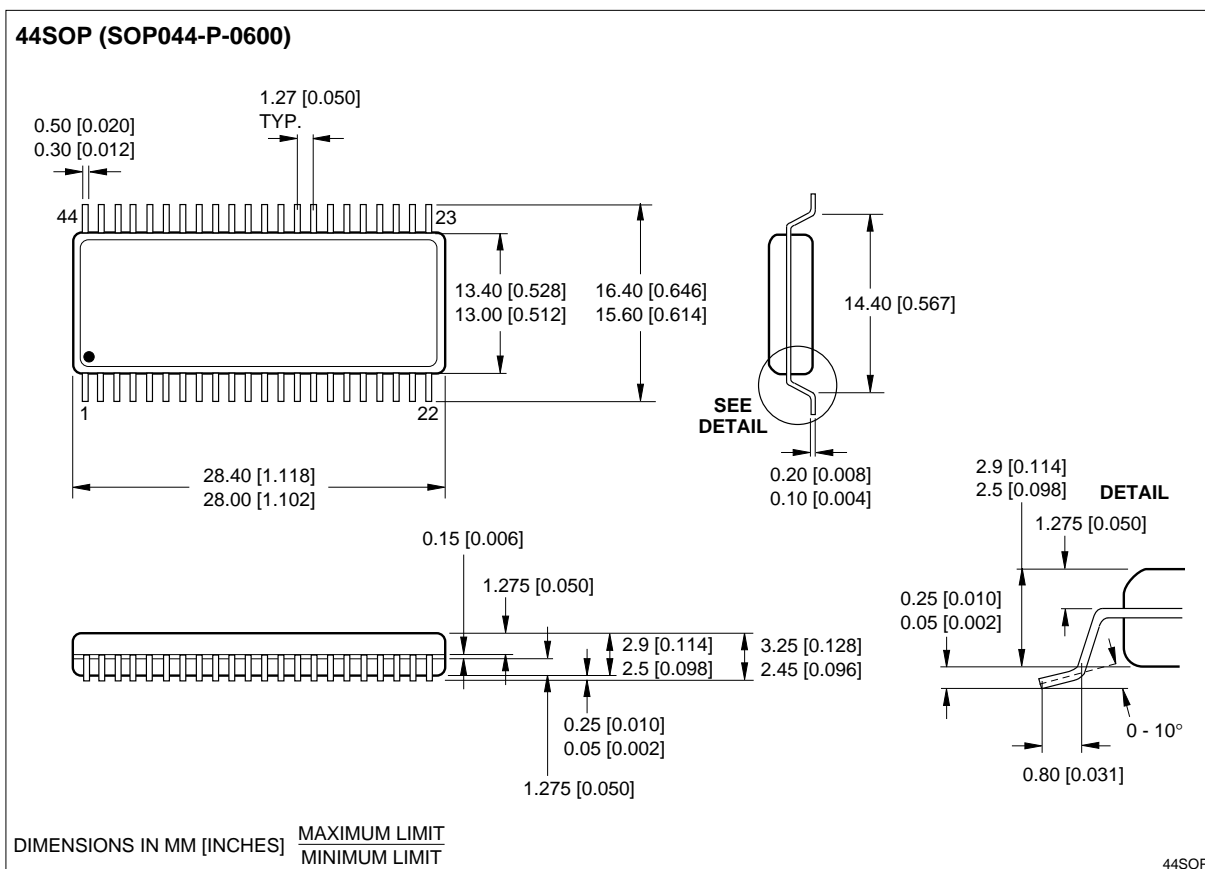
44SOP (SOP044-P-0600)

1.27 [0.050] TYP.

0.50 [0.020]
0.30 [0.012]

44

23

1

22

13.40 [0.528]
13.00 [0.512]

16.40 [0.646]
15.60 [0.614]

14.40 [0.567]

SEE DETAIL

0.20 [0.008]
0.10 [0.004]

28.40 [1.118]
28.00 [1.102]

2.9 [0.114]
2.5 [0.098]

DETAIL

1.275 [0.050]

0.15 [0.006]

1.275 [0.050]

2.9 [0.114]
2.5 [0.098]

3.25 [0.128]
2.45 [0.096]

0.25 [0.010]
0.05 [0.002]

0.25 [0.010]
0.05 [0.002]

1.275 [0.050]

0 - 10°

0.80 [0.031]

DIMENSIONS IN MM [INCHES] $\frac{\text{MAXIMUM LIMIT}}{\text{MINIMUM LIMIT}}$

44SOP